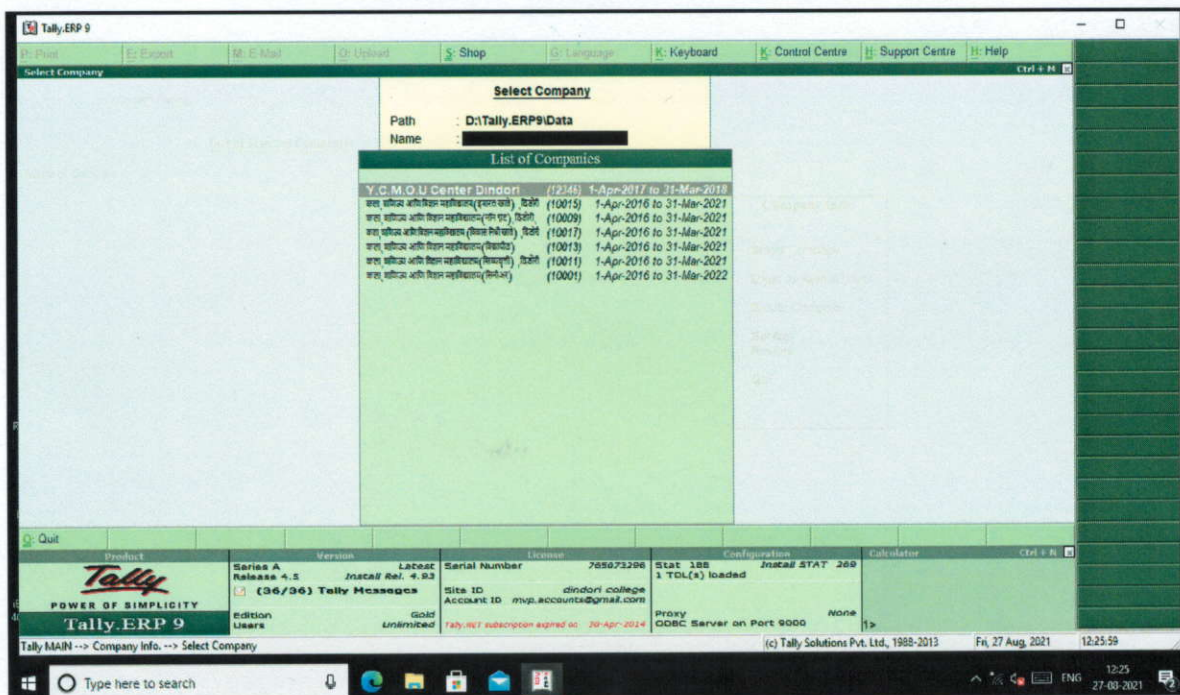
Tally.ERP 9

P: Print | E: Export | M: E-Mail | O: Upload | S: Shop | G: Language | K: Keyboard | K: Control Centre | H: Support Centre | H: Help

Select Company | Ctrl + M

Select Company

Path : D:\Tally.ERP9\Data
Name :

List of Companies

| | | |
|---|---|---|
| Y.C.M.O.U Center Dindori | (12346) | 1-Apr-2017 to 31-Mar-2018 |
| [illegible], दिंडोरी | (10015) | 1-Apr-2016 to 31-Mar-2021 |
| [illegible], दिंडोरी | (10009) | 1-Apr-2016 to 31-Mar-2021 |
| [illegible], दिंडोरी | (10017) | 1-Apr-2016 to 31-Mar-2021 |
| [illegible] | (10013) | 1-Apr-2016 to 31-Mar-2021 |
| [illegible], दिंडोरी | (10011) | 1-Apr-2016 to 31-Mar-2021 |
| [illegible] | (10001) | 1-Apr-2016 to 31-Mar-2022 |

Q: Quit

Product | Version | License | Configuration | Calculator | Ctrl + N

Tally
POWER OF SIMPLICITY
Tally.ERP 9

Series A | Latest
Release 4.5 | Install Rel. 4.93
(36/36) Tally Messages
Edition | Gold
Users | Unlimited

Serial Number | 765073296
Site ID | dindori college
Account ID | mvp.accounts@gmail.com
Tally.NET subscription expired on 30-Apr-2014

Stat 188 | Install STAT 269
1 TDL(s) loaded
Proxy | None
ODBC Server on Port 9000

1>

Tally MAIN --> Company Info. --> Select Company | (c) Tally Solutions Pvt. Ltd., 1988-2013 | Fri, 27 Aug, 2021 | 12:25:59

Type here to search | ENG | 12:25 | 27-08-2021